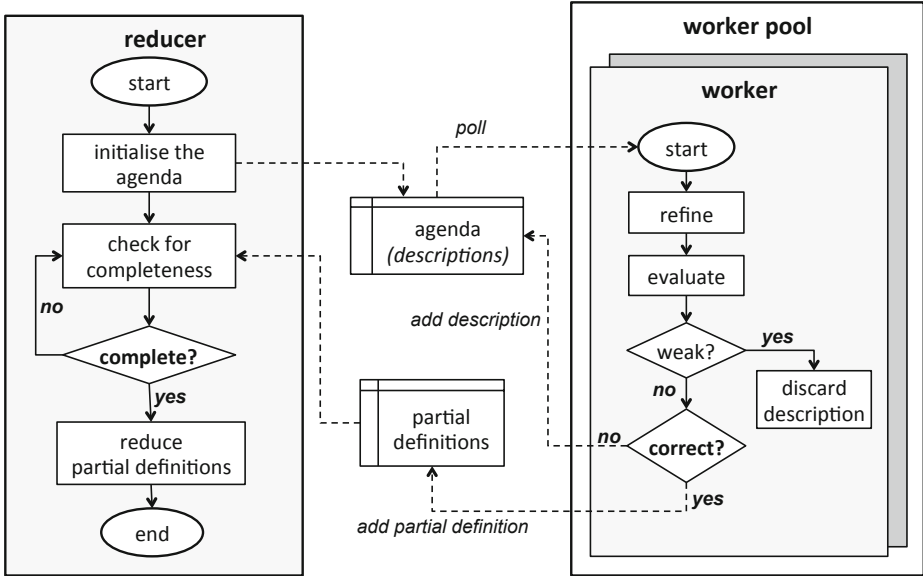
reducer

start

initialise the agenda

check for completeness

no

complete?

yes

reduce partial definitions

end

poll

agenda (descriptions)

add description

partial definitions

add partial definition

worker pool

worker

start

refine

evaluate

weak?

yes

discard description

no

no

correct?

yes